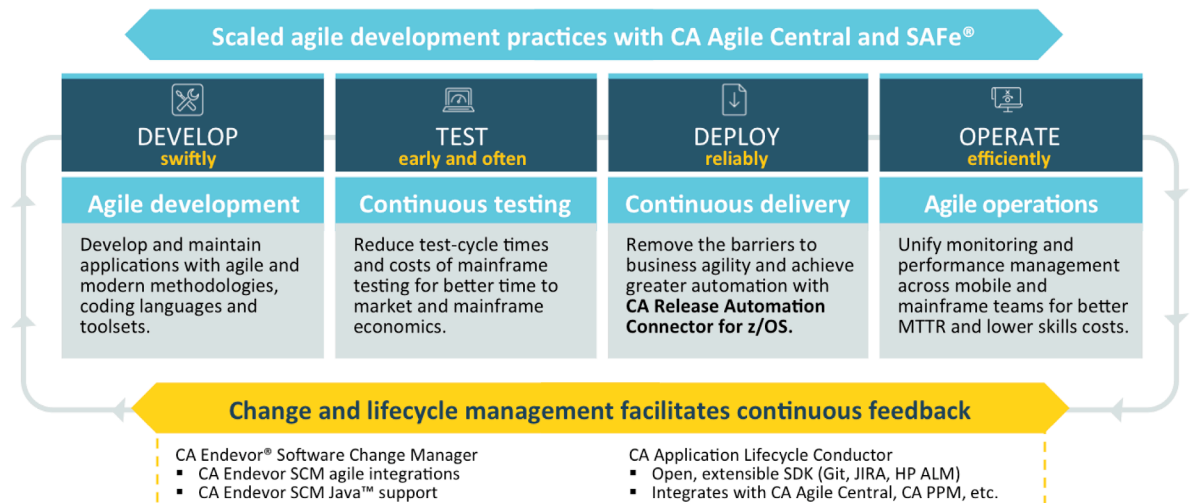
Scaled agile development practices with CA Agile Central and SAFe®

DEVELOP
swiftly

Agile development

Develop and maintain applications with agile and modern methodologies, coding languages and toolsets.

TEST
early and often

Continuous testing

Reduce test-cycle times and costs of mainframe testing for better time to market and mainframe economics.

DEPLOY
reliably

Continuous delivery

Remove the barriers to business agility and achieve greater automation with **CA Release Automation Connector for z/OS.**

OPERATE
efficiently

Agile operations

Unify monitoring and performance management across mobile and mainframe teams for better MTTR and lower skills costs.

Change and lifecycle management facilitates continuous feedback

CA Endevor® Software Change Manager
▪ CA Endevor SCM agile integrations
▪ CA Endevor SCM Java™ support

CA Application Lifecycle Conductor
▪ Open, extensible SDK (Git, JIRA, HP ALM)
▪ Integrates with CA Agile Central, CA PPM, etc.